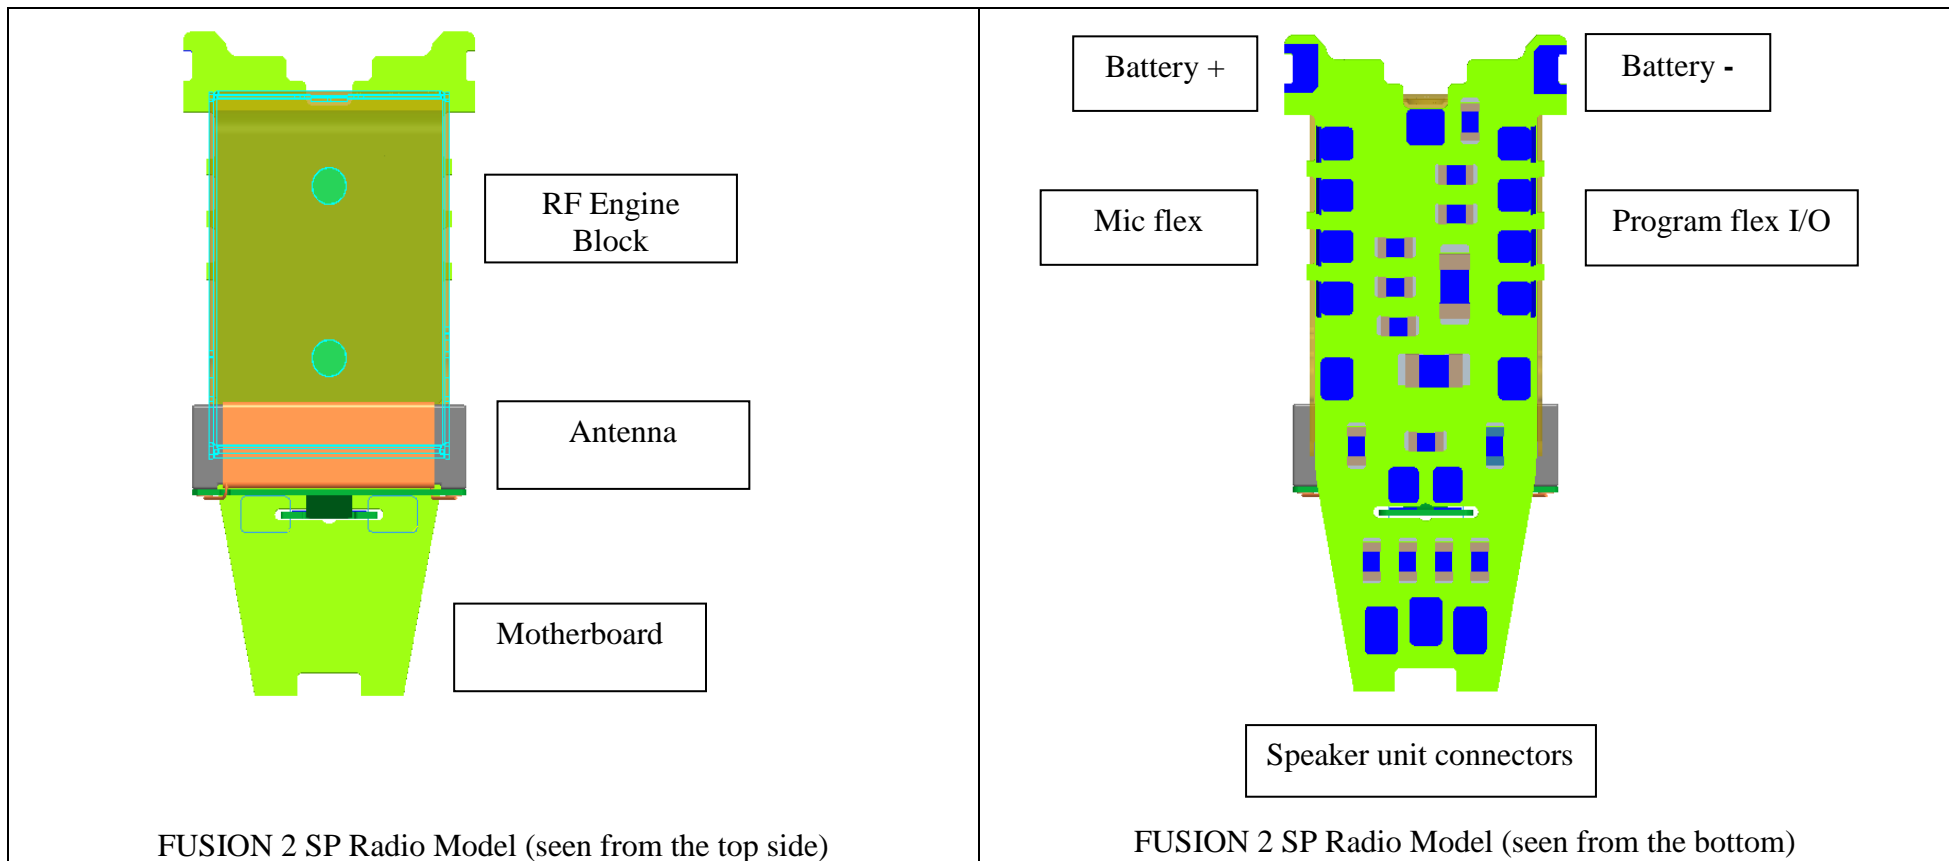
RF Engine Block

Antenna

Motherboard

FUSION 2 SP Radio Model (seen from the top side)

Battery +

Battery -

Mic flex

Program flex I/O

Speaker unit connectors

FUSION 2 SP Radio Model (seen from the bottom)